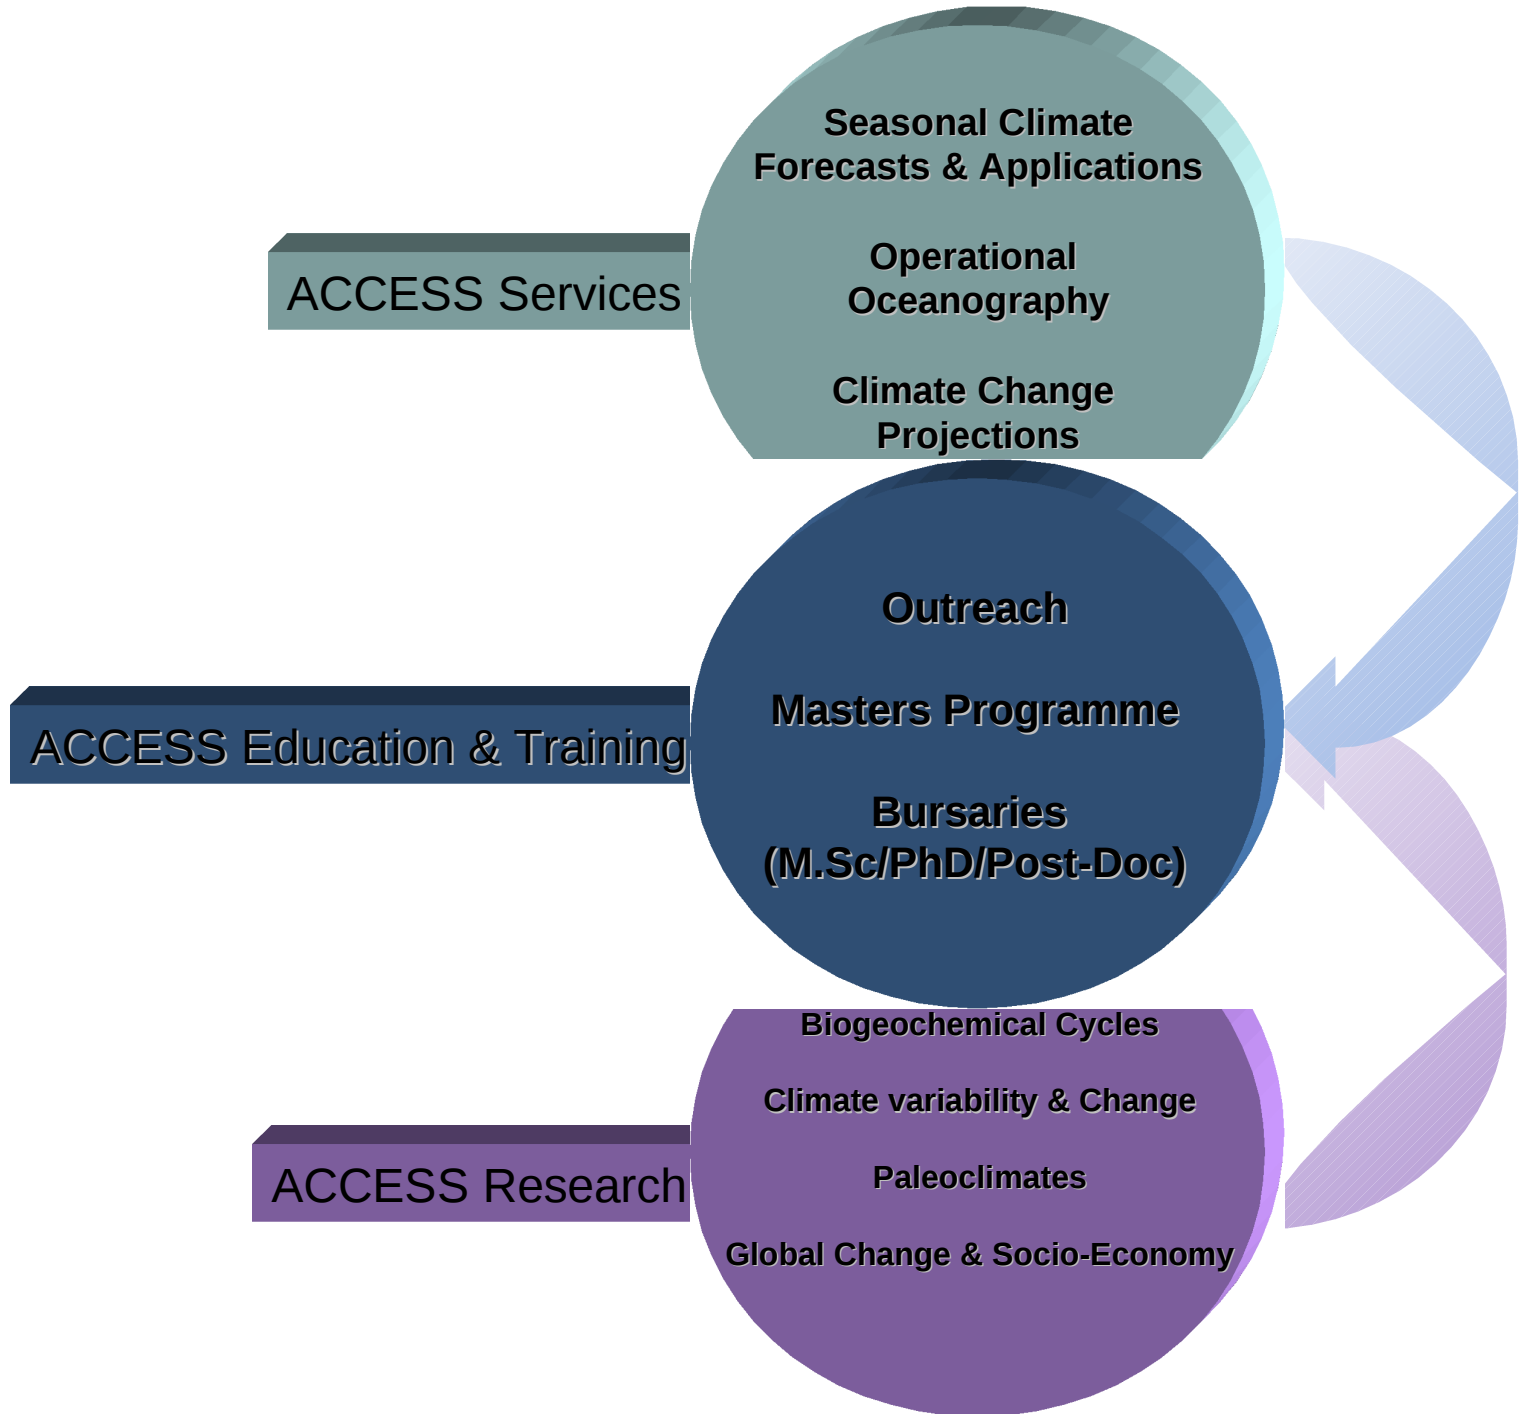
ACCESS Services

Seasonal Climate Forecasts & Applications

Operational Oceanography

Climate Change Projections

ACCESS Education & Training

Outreach

Masters Programme

Bursaries (M.Sc/PhD/Post-Doc)

ACCESS Research

Biogeochemical Cycles

Climate variability & Change

Paleoclimates

Global Change & Socio-Economy